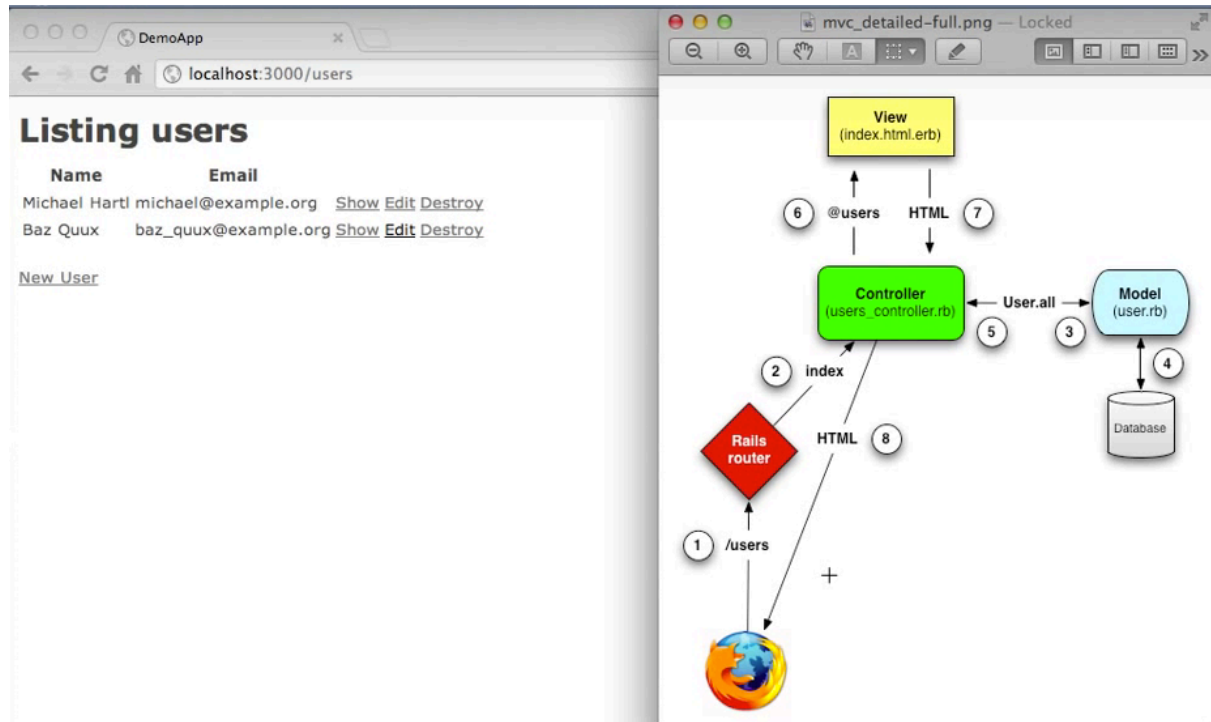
DemoApp

localhost:3000/users

Listing users

| Name | Email | | | |
|---|---|---|---|---|
| Michael Hartl | michael@example.org | Show | Edit | Destroy |
| Baz Quux | baz_quux@example.org | Show | Edit | Destroy |

New User

mvc_detailed-full.png — Locked

View
(index.html.erb)

6 @users

HTML 7

Controller
(users_controller.rb)

User.all

Model
(user.rb)

5

3

4

2 index

Database

Rails router

HTML 8

1 /users